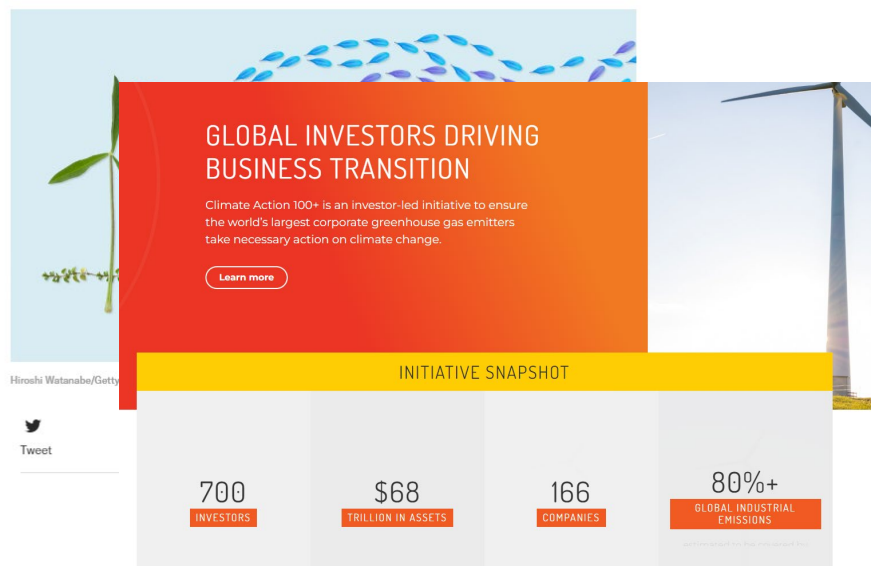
GLOBAL INVESTORS DRIVING BUSINESS TRANSITION

Climate Action 100+ is an investor-led initiative to ensure the world's largest corporate greenhouse gas emitters take necessary action on climate change.

Learn more

Hiroshi Watanabe/Getty

Tweet

INITIATIVE SNAPSHOT

700
INVESTORS

$68
TRILLION IN ASSETS

166
COMPANIES

80%+
GLOBAL INDUSTRIAL EMISSIONS

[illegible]